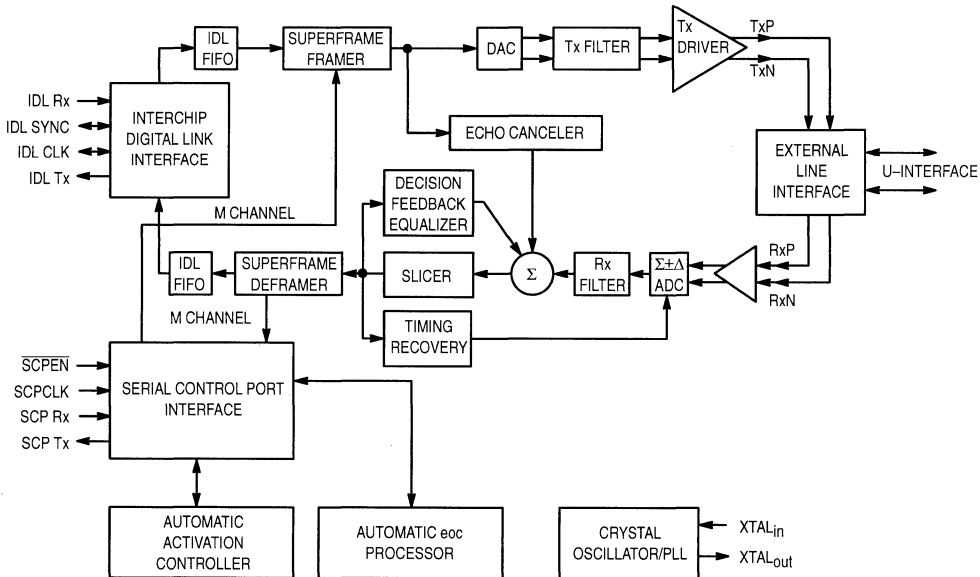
IDL FIFO

SUPERFRAME FRAMER

DAC

Tx FILTER

Tx DRIVER

TxP

TxN

IDL Rx

IDL SYNC

IDL CLK

IDL Tx

INTERCHIP DIGITAL LINK INTERFACE

ECHO CANCELER

EXTERNAL LINE INTERFACE

U–INTERFACE

DECISION FEEDBACK EQUALIZER

M CHANNEL

$\Sigma$

Rx FILTER

$\Sigma{+}\Delta$ ADC

RxP

RxN

IDL FIFO

SUPERFRAME DEFRAMER

SLICER

M CHANNEL

TIMING RECOVERY

$\overline{\text{SCPEN}}$

SCPCLK

SCP Rx

SCP Tx

SERIAL CONTROL PORT INTERFACE

AUTOMATIC ACTIVATION CONTROLLER

AUTOMATIC eoc PROCESSOR

CRYSTAL OSCILLATOR/PLL

$XTAL_{in}$

$XTAL_{out}$